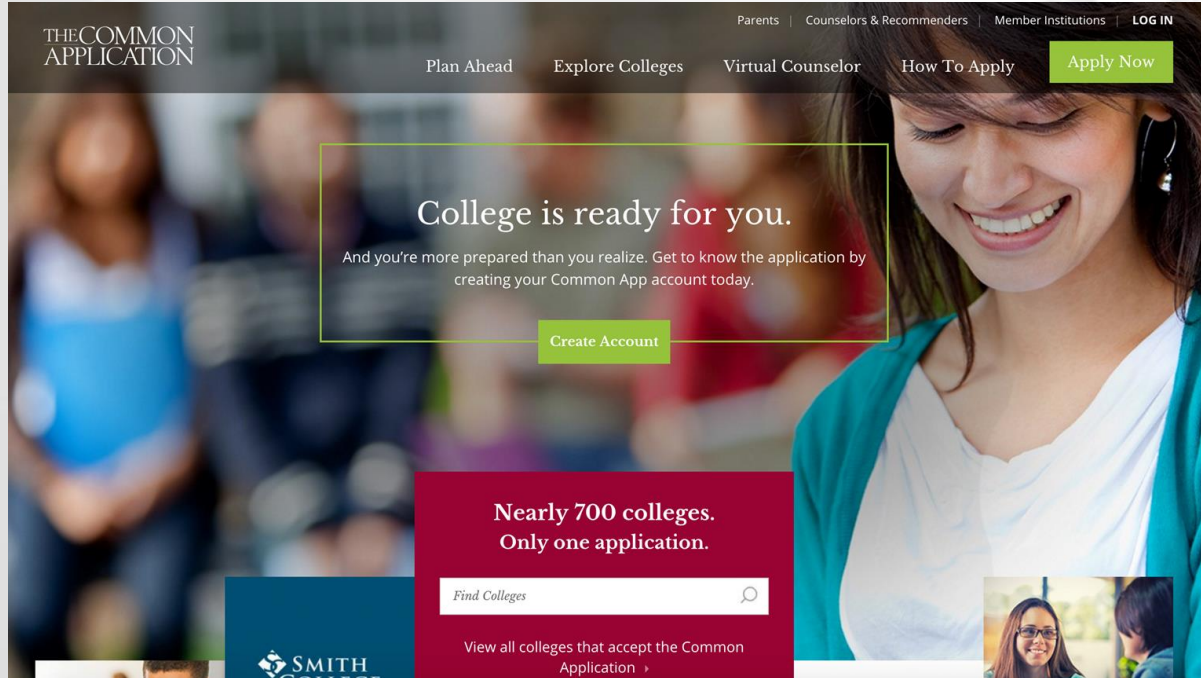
THE COMMON APPLICATION

Parents | Counselors & Recommenders | Member Institutions | LOG IN

Plan Ahead Explore Colleges Virtual Counselor How To Apply Apply Now

College is ready for you.

And you're more prepared than you realize. Get to know the application by creating your Common App account today.

Create Account

Nearly 700 colleges.
Only one application.

Find Colleges

View all colleges that accept the Common Application ›

SMITH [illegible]